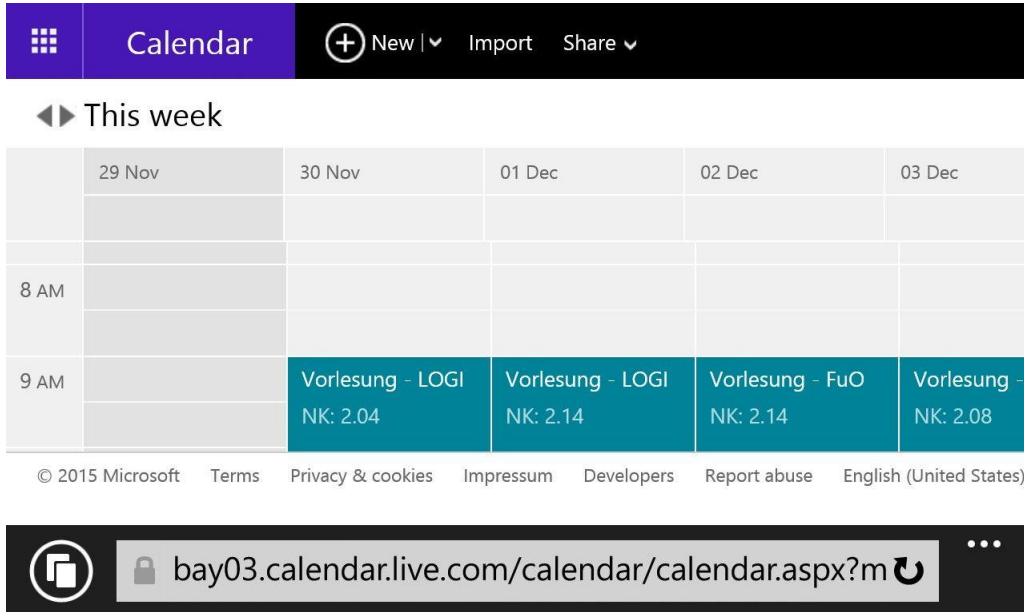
Calendar New | Import Share

This week

| | 29 Nov | 30 Nov | 01 Dec | 02 Dec | 03 Dec |
|---|---|---|---|---|---|
| 8 AM | | | | | |
| 9 AM | | Vorlesung - LOGI NK: 2.04 | Vorlesung - LOGI NK: 2.14 | Vorlesung - FuO NK: 2.14 | Vorlesung - NK: 2.08 |

© 2015 Microsoft Terms Privacy & cookies Impressum Developers Report abuse English (United States)

bay03.calendar.live.com/calendar/calendar.aspx?m